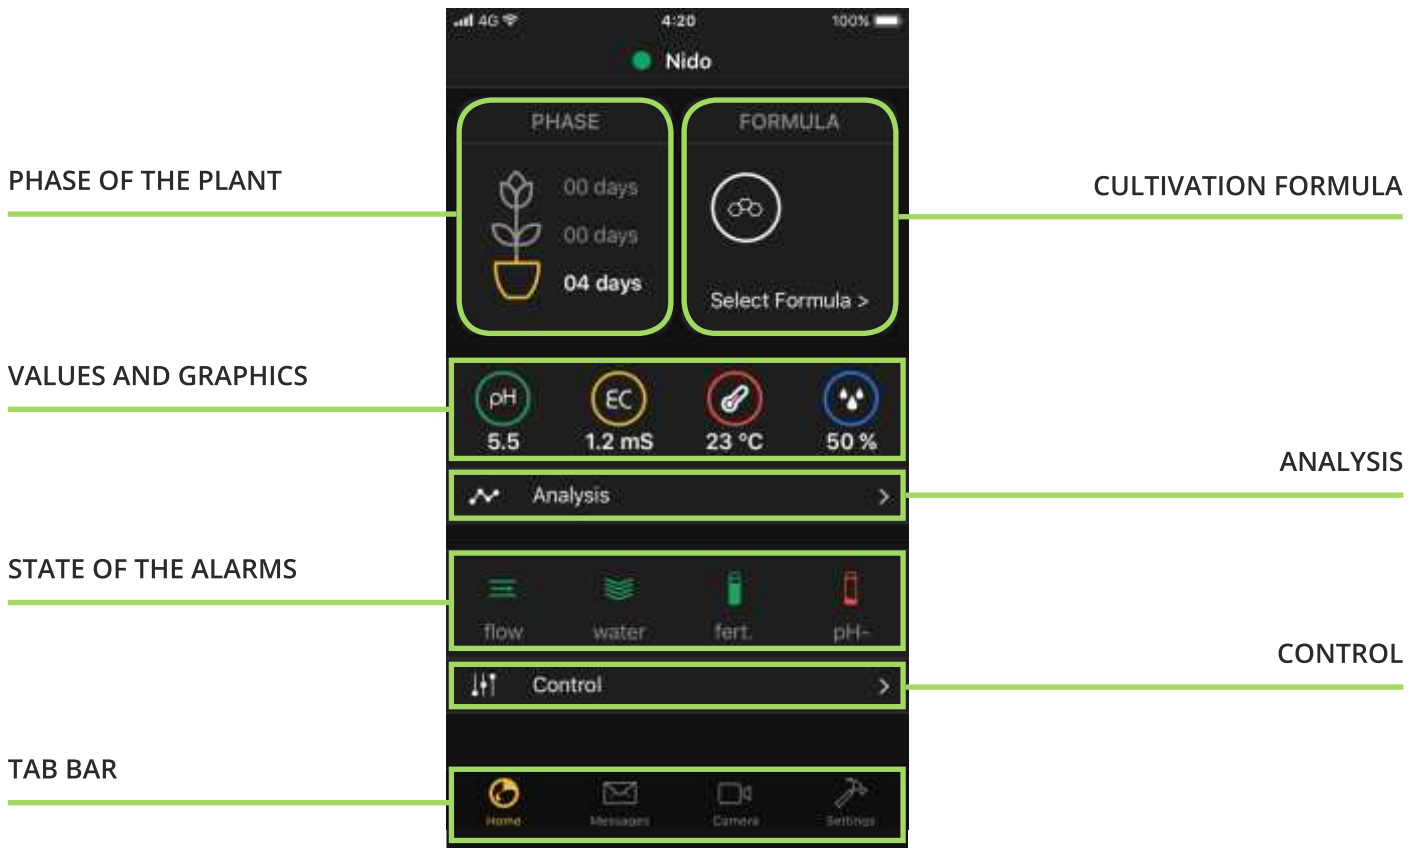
4G 4:20 100%

Nido

PHASE

FORMULA

PHASE OF THE PLANT

CULTIVATION FORMULA

00 days

00 days

04 days

Select Formula >

VALUES AND GRAPHICS

pH
5.5

EC
1.2 mS

23 °C

50 %

ANALYSIS

Analysis

STATE OF THE ALARMS

flow

water

fert.

pH-

CONTROL

Control

TAB BAR

Home

Messages

Camera

Settings